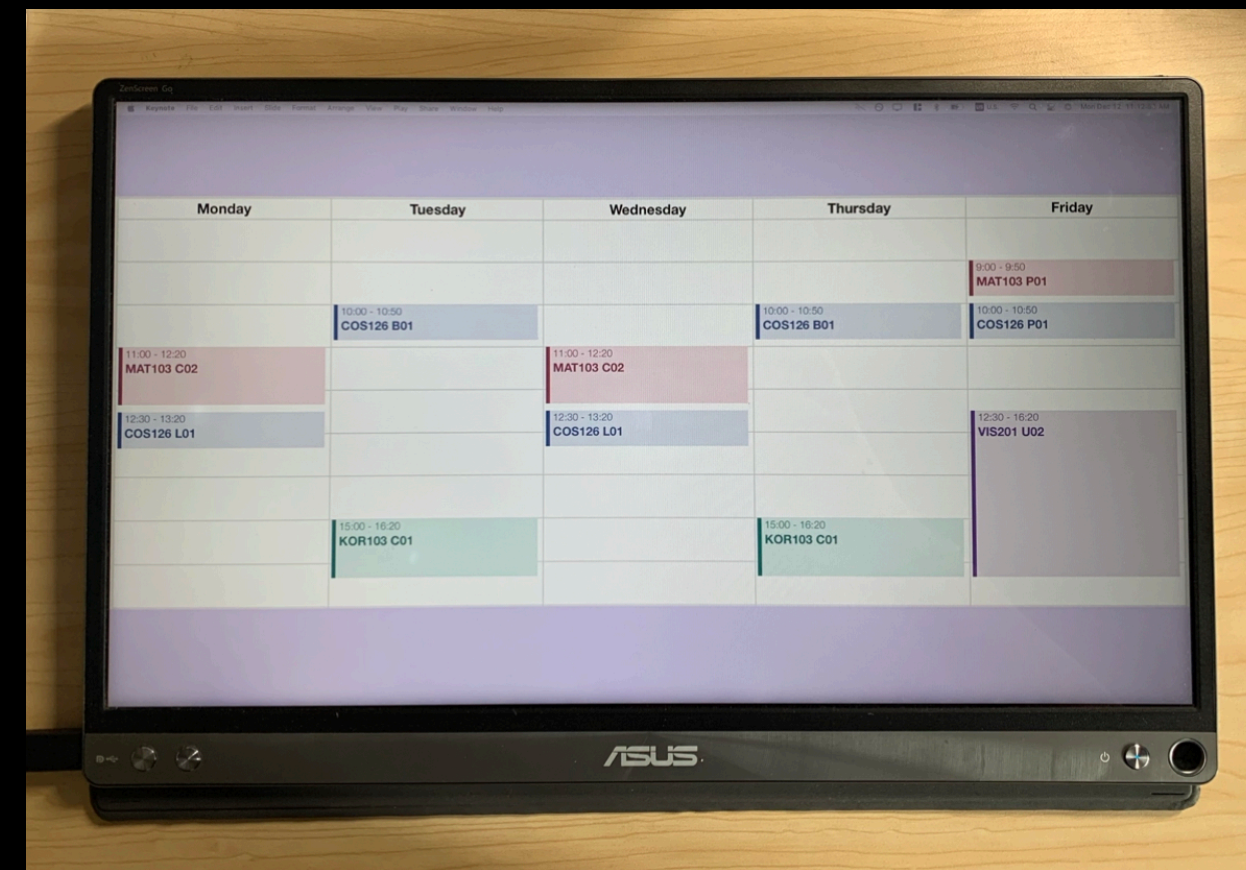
ZenScreen Go

Keynote File Edit Insert Slide Format Arrange View Play Share Window Help

| Monday | Tuesday | Wednesday | Thursday | Friday |
|---|---|---|---|---|
| | | | | 9:00 - 9:50 MAT103 P01 |
| | 10:00 - 10:50 COS126 B01 | | 10:00 - 10:50 COS126 B01 | 10:00 - 10:50 COS126 P01 |
| 11:00 - 12:20 MAT103 C02 | | 11:00 - 12:20 MAT103 C02 | | |
| 12:30 - 13:20 COS126 L01 | | 12:30 - 13:20 COS126 L01 | | 12:30 - 16:20 VIS201 U02 |
| | 15:00 - 16:20 KOR103 C01 | | 15:00 - 16:20 KOR103 C01 | |

ASUS